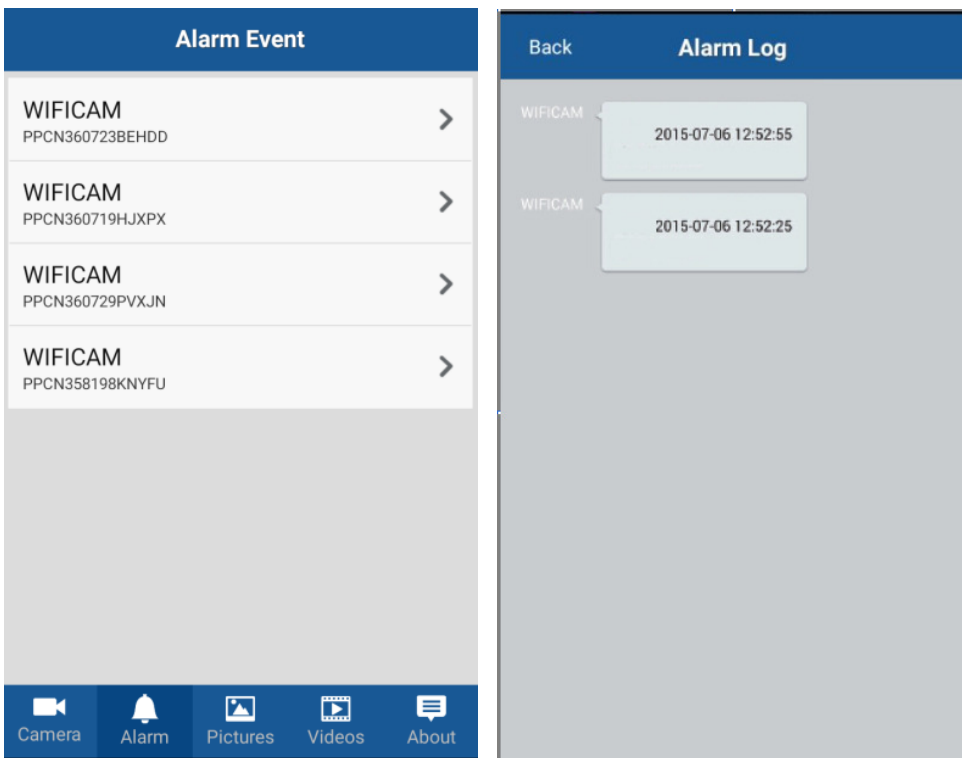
Alarm Event

WIFICAM
PPCN360723BEHDD

WIFICAM
PPCN360719HJXPX

WIFICAM
PPCN360729PVXJN

WIFICAM
PPCN358198KNYFU

Camera
Alarm
Pictures
Videos
About

Back
Alarm Log

WIFICAM
2015-07-06 12:52:55

WIFICAM
2015-07-06 12:52:25